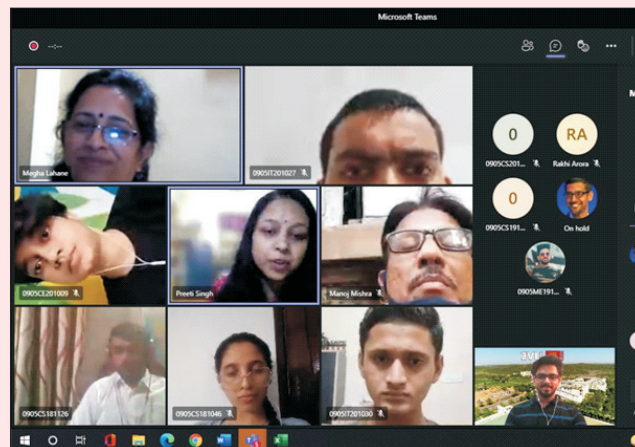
Microsoft Teams

--:--

Megha Lahane

0905IT201027

0905CE201009

Preeti Singh

Manoj Mishra

0905CS181126

0905CS181046

0905IT201030

0

0905CS201...

RA

Rakhi Arora

0

0905CS191...

On hold

0905ME191...